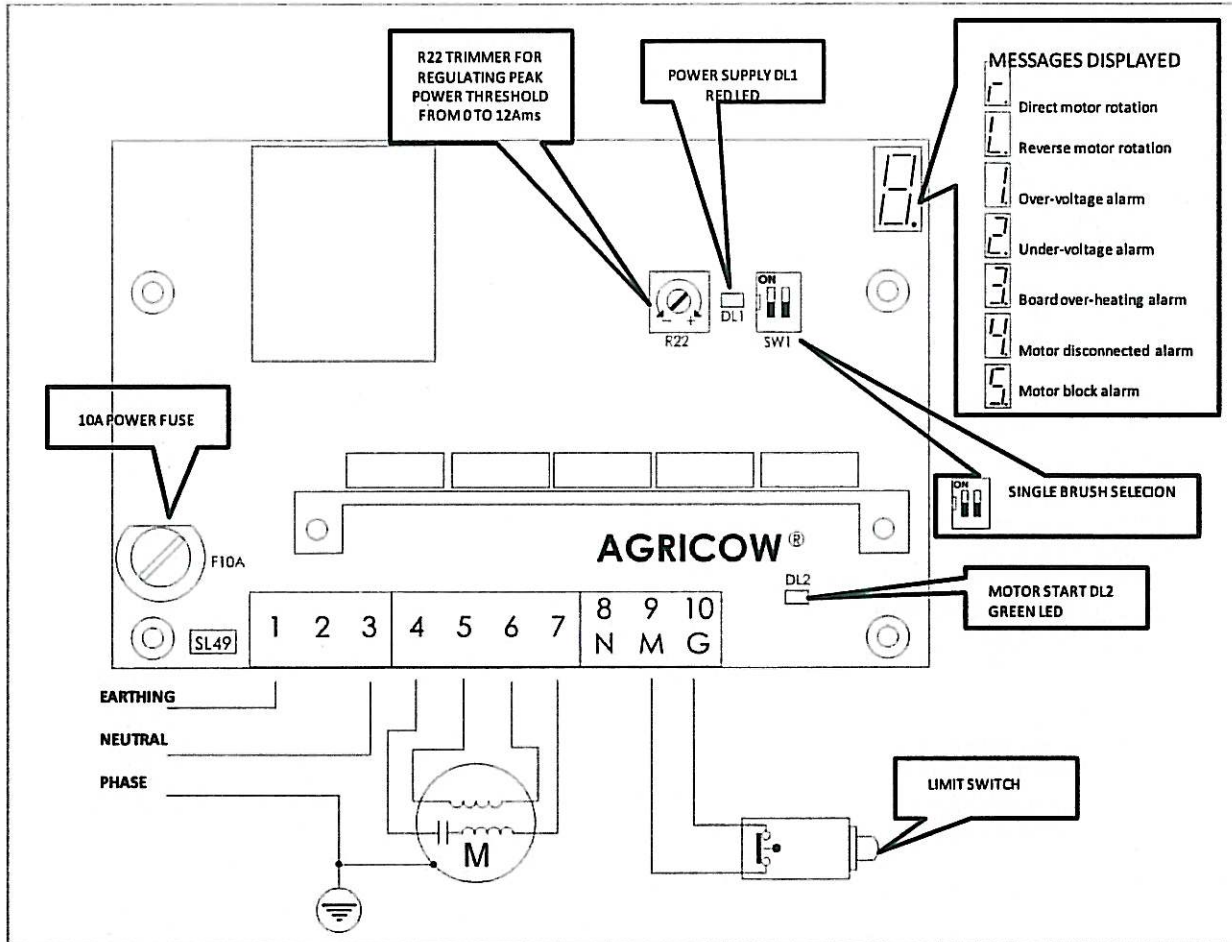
R22 TRIMMER FOR REGULATING PEAK POWER THRESHOLD FROM 0 TO 12Ams

POWER SUPPLY DL1 RED LED

MESSAGES DISPLAYED
r. Direct motor rotation
L. Reverse motor rotation
1. Over-voltage alarm
2. Under-voltage alarm
3. Board over-heating alarm
4. Motor disconnected alarm
5. Motor block alarm

8.

ON
DL1
R22
SW1

10A POWER FUSE

ON
SINGLE BRUSH SELECION

AGRICOW®

F10A

DL2
MOTOR START DL2 GREEN LED

SL49

| 1 | 2 | 3 | 4 | 5 | 6 | 7 | 8 N | 9 M | 10 G |
|---|---|---|---|---|---|---|---|---|---|

EARTHING
NEUTRAL
PHASE

M

LIMIT SWITCH